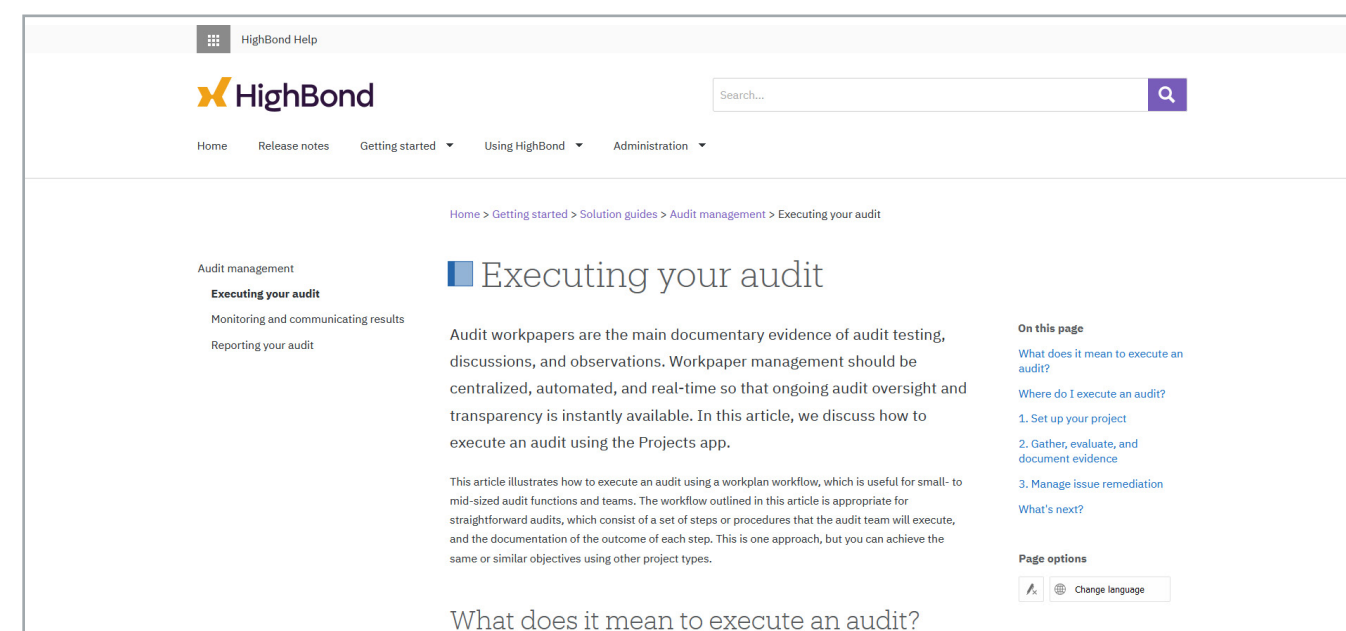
HighBond Help

HighBond

Search...

Home Release notes Getting started Using HighBond Administration

Home > Getting started > Solution guides > Audit management > Executing your audit

Audit management
Executing your audit
Monitoring and communicating results
Reporting your audit

Executing your audit

Audit workpapers are the main documentary evidence of audit testing, discussions, and observations. Workpaper management should be centralized, automated, and real-time so that ongoing audit oversight and transparency is instantly available. In this article, we discuss how to execute an audit using the Projects app.

This article illustrates how to execute an audit using a workplan workflow, which is useful for small- to mid-sized audit functions and teams. The workflow outlined in this article is appropriate for straightforward audits, which consist of a set of steps or procedures that the audit team will execute, and the documentation of the outcome of each step. This is one approach, but you can achieve the same or similar objectives using other project types.

What does it mean to execute an audit?

On this page
What does it mean to execute an audit?
Where do I execute an audit?
1. Set up your project
2. Gather, evaluate, and document evidence
3. Manage issue remediation
What's next?

Page options
Change language